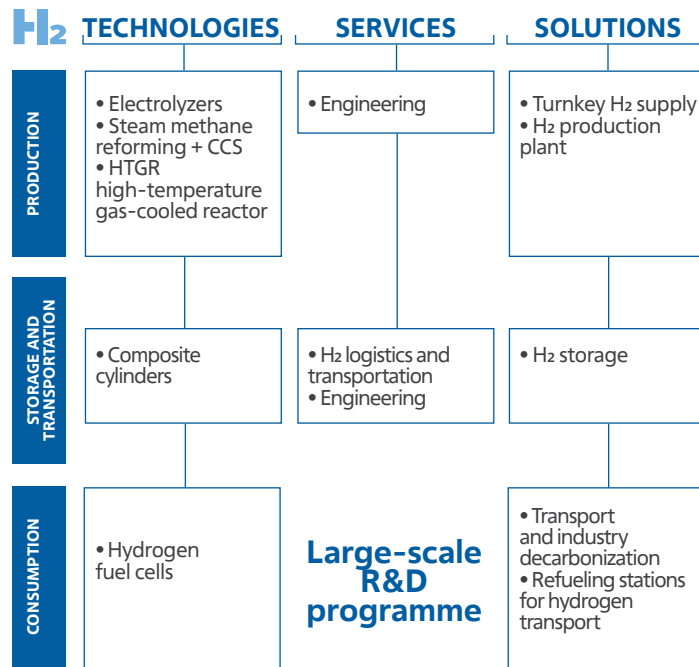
$H_2$ TECHNOLOGIES | SERVICES | SOLUTIONS

| | TECHNOLOGIES | SERVICES | SOLUTIONS |
|---|---|---|---|
| PRODUCTION | • Electrolyzers • Steam methane reforming + CCS • HTGR high-temperature gas-cooled reactor | • Engineering | • Turnkey $H_2$ supply • $H_2$ production plant |
| STORAGE AND TRANSPORTATION | • Composite cylinders | • $H_2$ logistics and transportation • Engineering | • $H_2$ storage |
| CONSUMPTION | • Hydrogen fuel cells | Large-scale R&D programme | • Transport and industry decarbonization • Refueling stations for hydrogen transport |